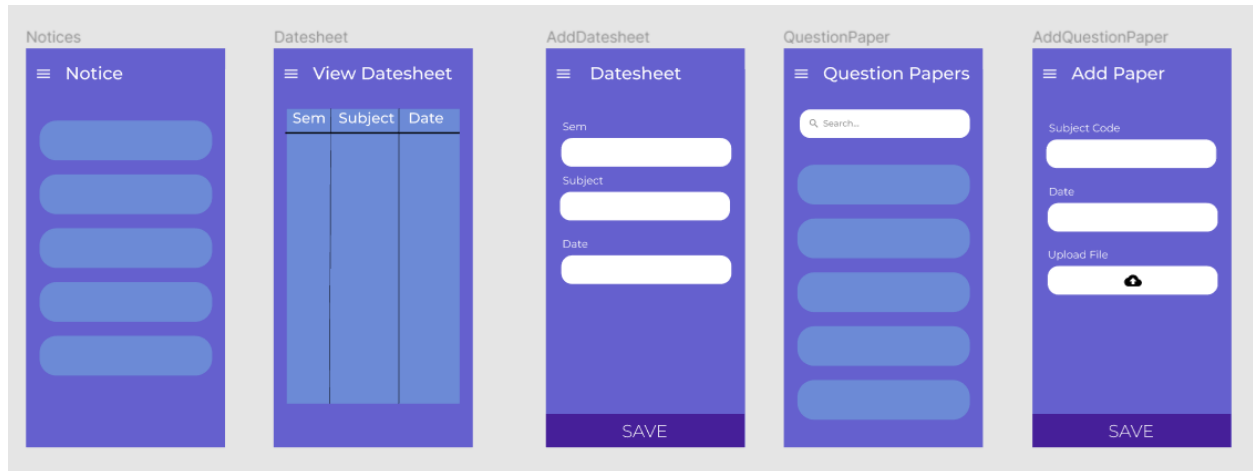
Notices

Notice

Datesheet

View Datesheet

| Sem | Subject | Date |
|---|---|---|

AddDatesheet

Datesheet

Sem

Subject

Date

SAVE

QuestionPaper

Question Papers

Search...

AddQuestionPaper

Add Paper

Subject Code

Date

Upload File

SAVE